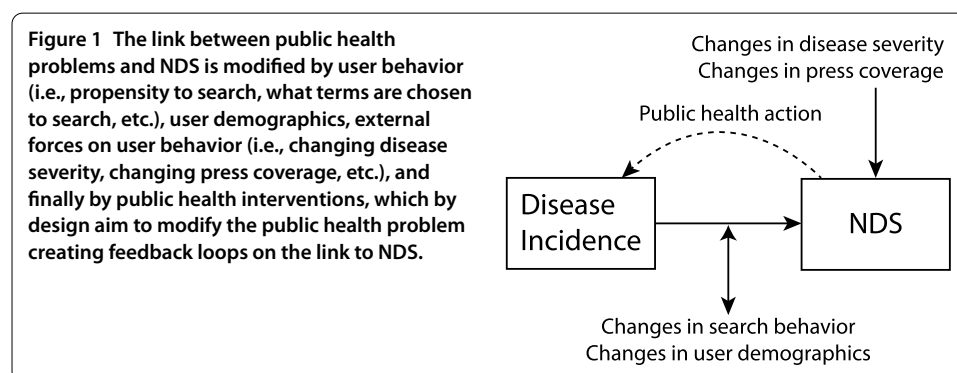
Figure 1 The link between public health problems and NDS is modified by user behavior (i.e., propensity to search, what terms are chosen to search, etc.), user demographics, external forces on user behavior (i.e., changing disease severity, changing press coverage, etc.), and finally by public health interventions, which by design aim to modify the public health problem creating feedback loops on the link to NDS.

Changes in disease severity
Changes in press coverage

Public health action

Disease Incidence

NDS

Changes in search behavior
Changes in user demographics